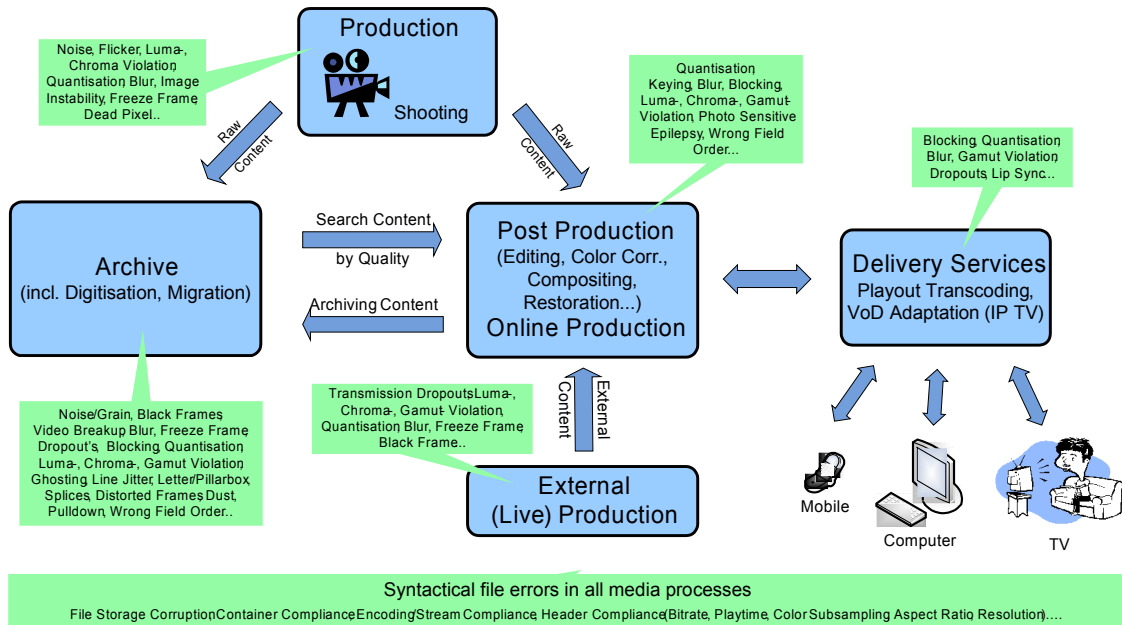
Production

Shooting

Noise, Flicker, Luma-, Chroma Violation, Quantisation, Blur, Image Instability, Freeze Frame, Dead Pixel..

Raw Content

Raw Content

Quantisation, Keying, Blur, Blocking, Luma-, Chroma-, Gamut-Violation, Photo Sensitive Epilepsy, Wrong Field Order...

Blocking, Quantisation, Blur, Gamut Violation, Dropouts, Lip Sync...

Archive
(incl. Digitisation, Migration)

Search Content by Quality

Archiving Content

Post Production
(Editing, Color Corr., Compositing, Restoration...)
Online Production

Delivery Services
Playout Transcoding, VoD Adaptation (IP TV)

Noise/Grain, Black Frames, Video Breakup, Blur, Freeze Frame, Dropout's, Blocking, Quantisation, Luma-, Chroma-, Gamut Violation, Ghosting, Line Jitter, Letter/Pillarbox, Splices, Distorted Frames, Dust, Pulldown, Wrong Field Order..

Transmission Dropouts, Luma-, Chroma-, Gamut-Violation, Quantisation, Blur, Freeze Frame, Black Frame..

External Content

External
(Live) Production

Mobile

Computer

TV

Syntactical file errors in all media processes
File Storage Corruption, Container Compliance, Encoding/Stream Compliance, Header Compliance (Bitrate, Playtime, Color Subsampling, Aspect Ratio, Resolution)....